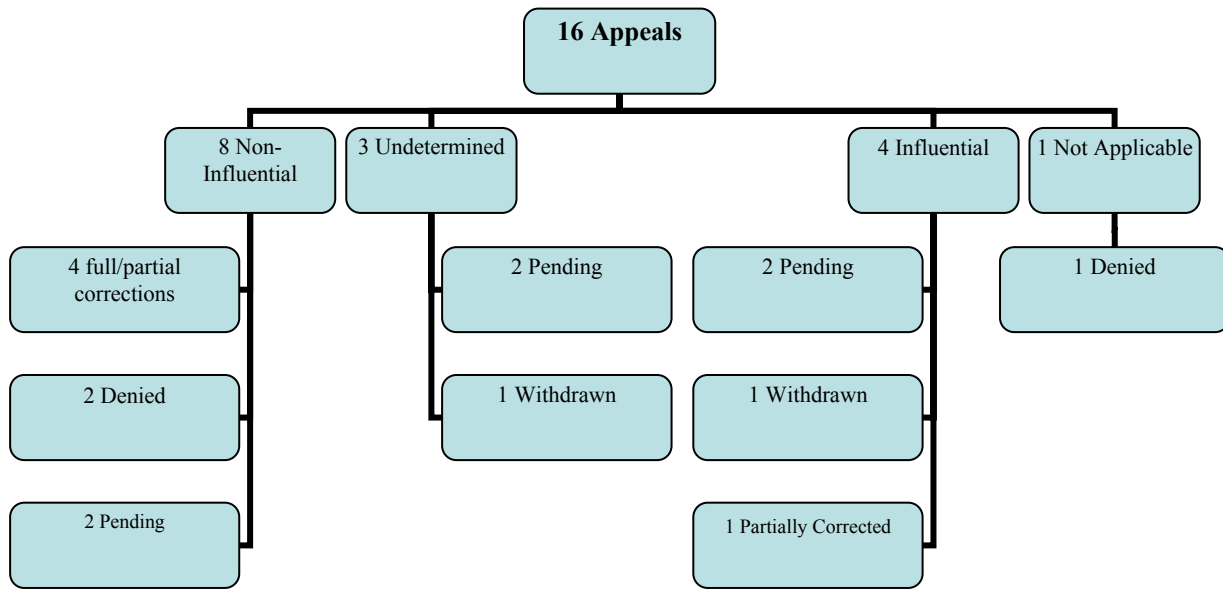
16 Appeals

8 Non-Influential

4 full/partial corrections

2 Denied

2 Pending

3 Undetermined

2 Pending

1 Withdrawn

4 Influential

2 Pending

1 Withdrawn

1 Partially Corrected

1 Not Applicable

1 Denied